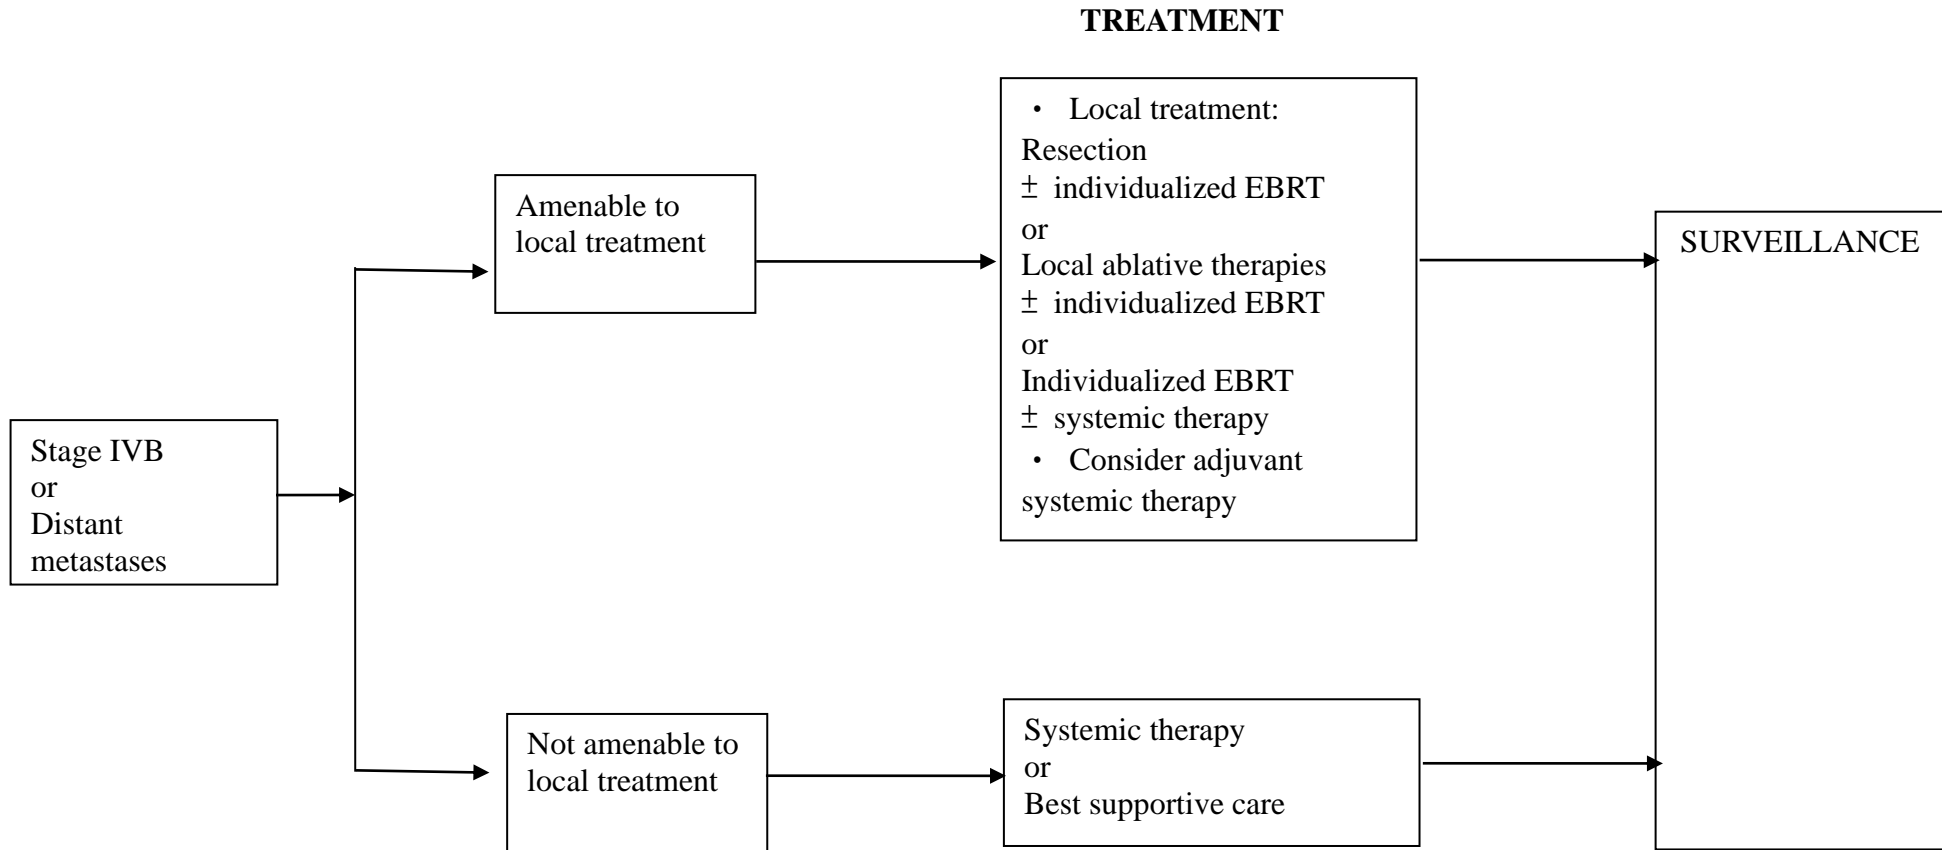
TREATMENT

Stage IVB
or
Distant
metastases

Amenable to local treatment

・ Local treatment:
Resection
± individualized EBRT
or
Local ablative therapies
± individualized EBRT
or
Individualized EBRT
± systemic therapy
・ Consider adjuvant systemic therapy

Not amenable to local treatment

Systemic therapy
or
Best supportive care

SURVEILLANCE